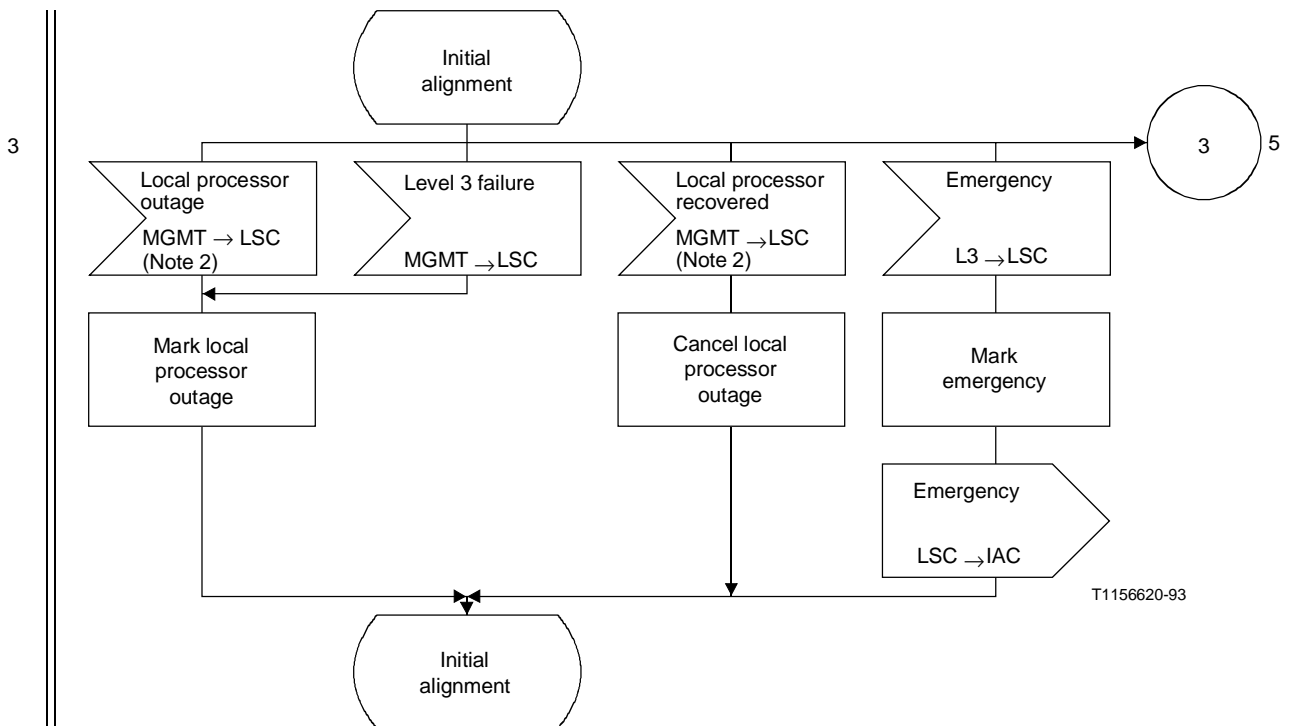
3

Initial alignment

3

5

Local processor outage

MGMT $\rightarrow$ LSC (Note 2)

Level 3 failure

MGMT $\rightarrow$ LSC

Local processor recovered

MGMT $\rightarrow$ LSC (Note 2)

Emergency

L3 $\rightarrow$ LSC

Mark local processor outage

Cancel local processor outage

Mark emergency

Emergency

LSC $\rightarrow$ IAC

T1156620-93

Initial alignment